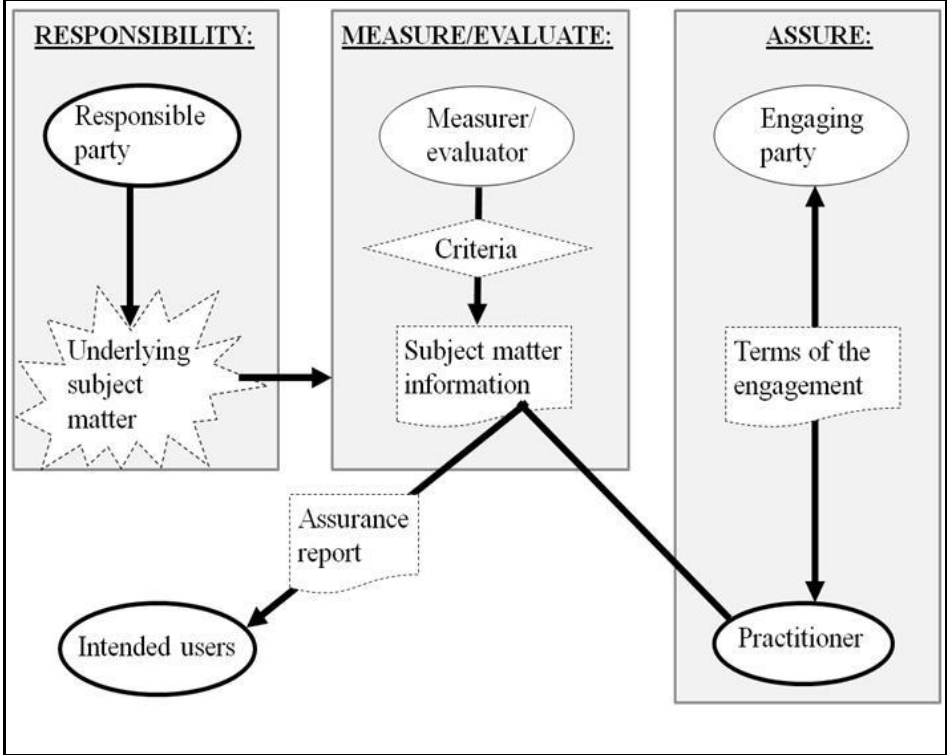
RESPONSIBILITY:

Responsible party

Underlying subject matter

MEASURE/EVALUATE:

Measurer/ evaluator

Criteria

Subject matter information

ASSURE:

Engaging party

Terms of the engagement

Assurance report

Intended users

Practitioner